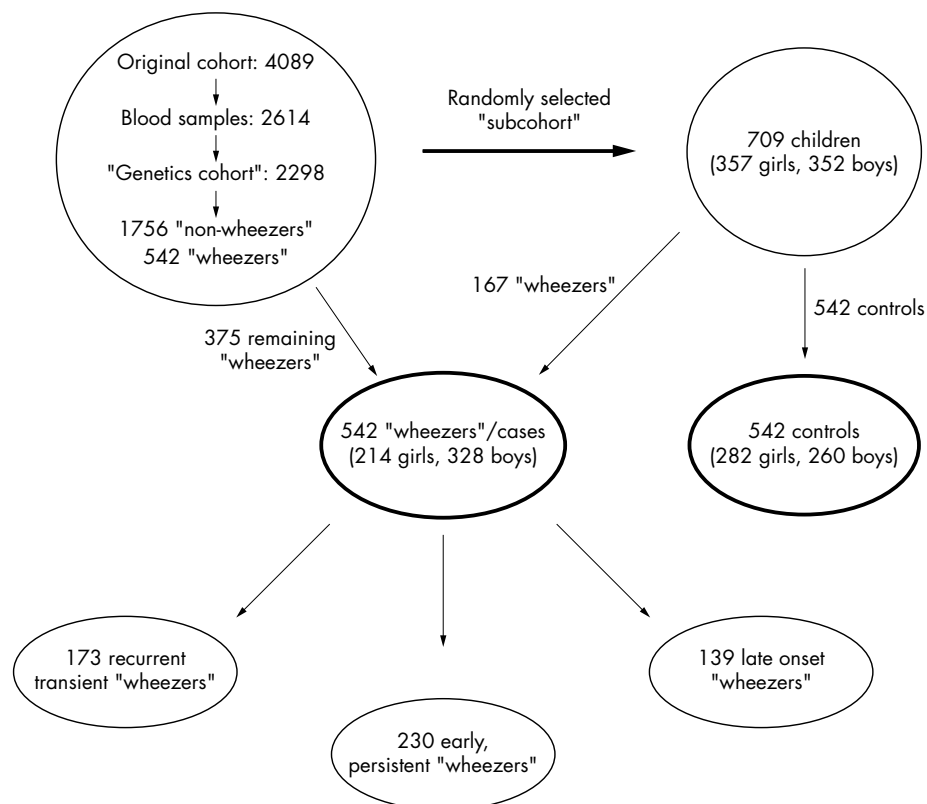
Original cohort: 4089

Blood samples: 2614

"Genetics cohort": 2298

1756 "non-wheezers"
542 "wheezers"

Randomly selected "subcohort"

709 children
(357 girls, 352 boys)

167 "wheezers"

542 controls

375 remaining "wheezers"

542 "wheezers"/cases
(214 girls, 328 boys)

542 controls
(282 girls, 260 boys)

173 recurrent transient "wheezers"

230 early, persistent "wheezers"

139 late onset "wheezers"